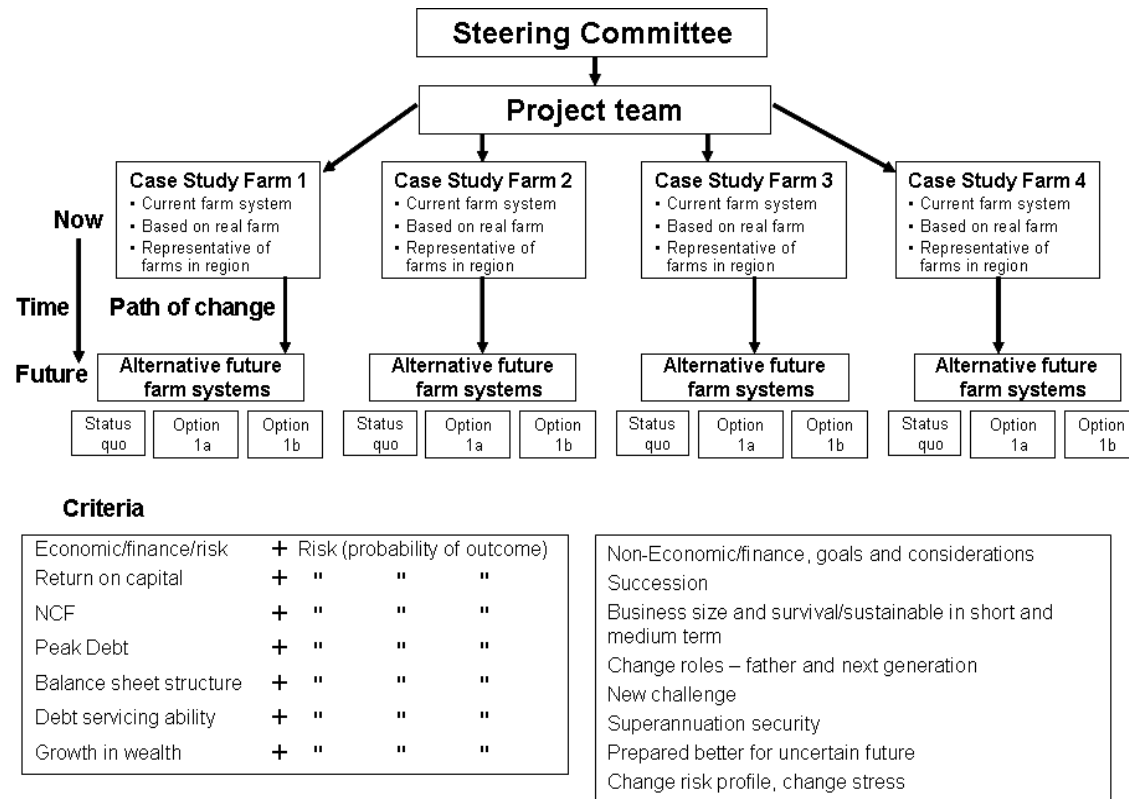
Steering Committee

Project team

Case Study Farm 1
- Current farm system
- Based on real farm
- Representative of farms in region

Case Study Farm 2
- Current farm system
- Based on real farm
- Representative of farms in region

Case Study Farm 3
- Current farm system
- Based on real farm
- Representative of farms in region

Case Study Farm 4
- Current farm system
- Based on real farm
- Representative of farms in region

Now

Time

Path of change

Future

Alternative future farm systems

Status quo | Option 1a | Option 1b

Alternative future farm systems

Status quo | Option 1a | Option 1b

Alternative future farm systems

Status quo | Option 1a | Option 1b

Alternative future farm systems

Status quo | Option 1a | Option 1b

Criteria

| Economic/finance/risk | + | Risk (probability of outcome) | | |
|---|---|---|---|---|
| Return on capital | + | " | " | " |
| NCF | + | " | " | " |
| Peak Debt | + | " | " | " |
| Balance sheet structure | + | " | " | " |
| Debt servicing ability | + | " | " | " |
| Growth in wealth | + | " | " | " |

Non-Economic/finance, goals and considerations
Succession
Business size and survival/sustainable in short and medium term
Change roles – father and next generation
New challenge
Superannuation security
Prepared better for uncertain future
Change risk profile, change stress